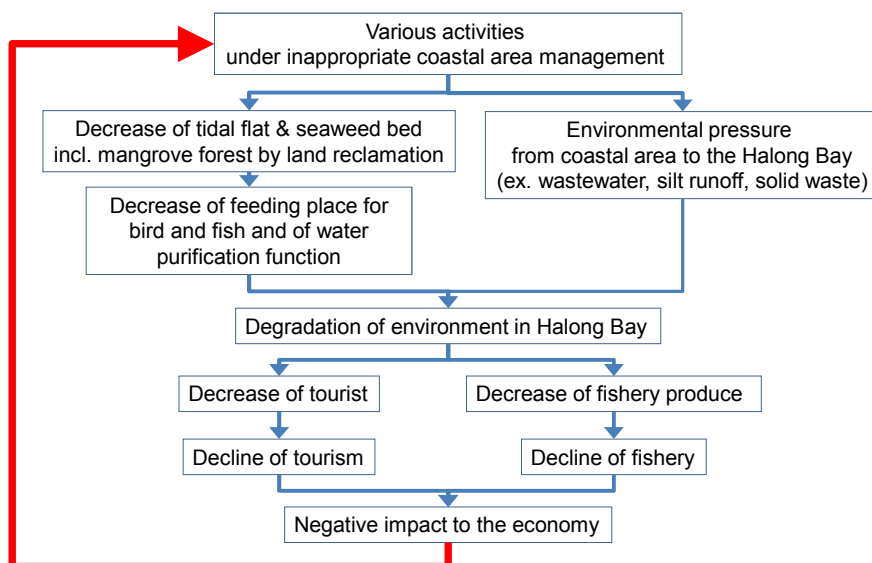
Various activities
under inappropriate coastal area management

Decrease of tidal flat & seaweed bed incl. mangrove forest by land reclamation

Environmental pressure from coastal area to the Halong Bay (ex. wastewater, silt runoff, solid waste)

Decrease of feeding place for bird and fish and of water purification function

Degradation of environment in Halong Bay

Decrease of tourist

Decrease of fishery produce

Decline of tourism

Decline of fishery

Negative impact to the economy